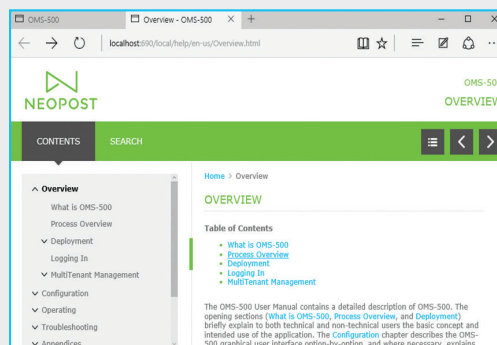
OMS-500

Overview - OMS-500

localhost:690/local/help/en-us/Overview.html

NEOPOST

OMS-50

OVERVIEW

CONTENTS

SEARCH

Overview
What is OMS-500
Process Overview
Deployment
Logging In
MultiTenant Management
Configuration
Operating
Troubleshooting
Appendices

Home > Overview

OVERVIEW

Table of Contents

- What is OMS-500
- Process Overview
- Deployment
- Logging In
- MultiTenant Management

The OMS-500 User Manual contains a detailed description of OMS-500. The opening sections (What is OMS-500, Process Overview, and Deployment) briefly explain to both technical and non-technical users the basic concept and intended use of the application. The Configuration chapter describes the OMS-500 graphical user interface option-by-option, and where necessary, explains